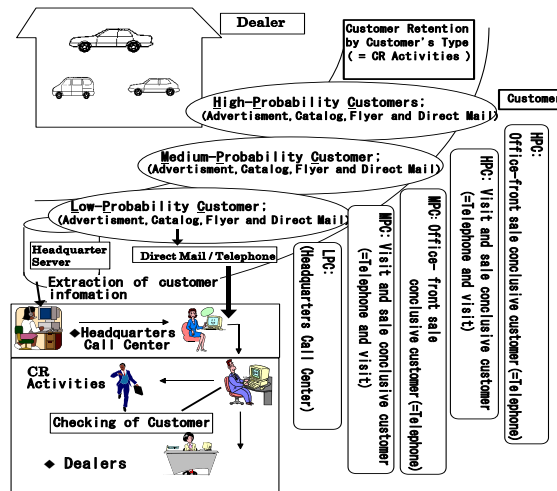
Dealer

Customer Retention by Customer's Type ( = CR Activities )

Customer

High-Probability Customers; (Advertisment,Catalog,Flyer and Direct Mail)

Medium-Probability Customer; (Advertisment,Catalog,Flyer and Direct Mail)

Low-Probability Customer; (Advertisment,Catalog,Flyer and Direct Mail)

Headquarter Server

Direct Mail / Telephone

Extraction of customer infomation

◆Headquarters Call Center

CR Activities

Checking of Customer

◆ Dealers

LPC: (Headquarters Call Center)

MPC: Visit and sale conclusive customer (=Telephone and visit)

MPC: Office- front sale conclusive customer(=Telephone)

HPC: Visit and sale conclusive customer (=Telephone and visit)

HPC: Office-front sale conclusive customer(=Telephone)